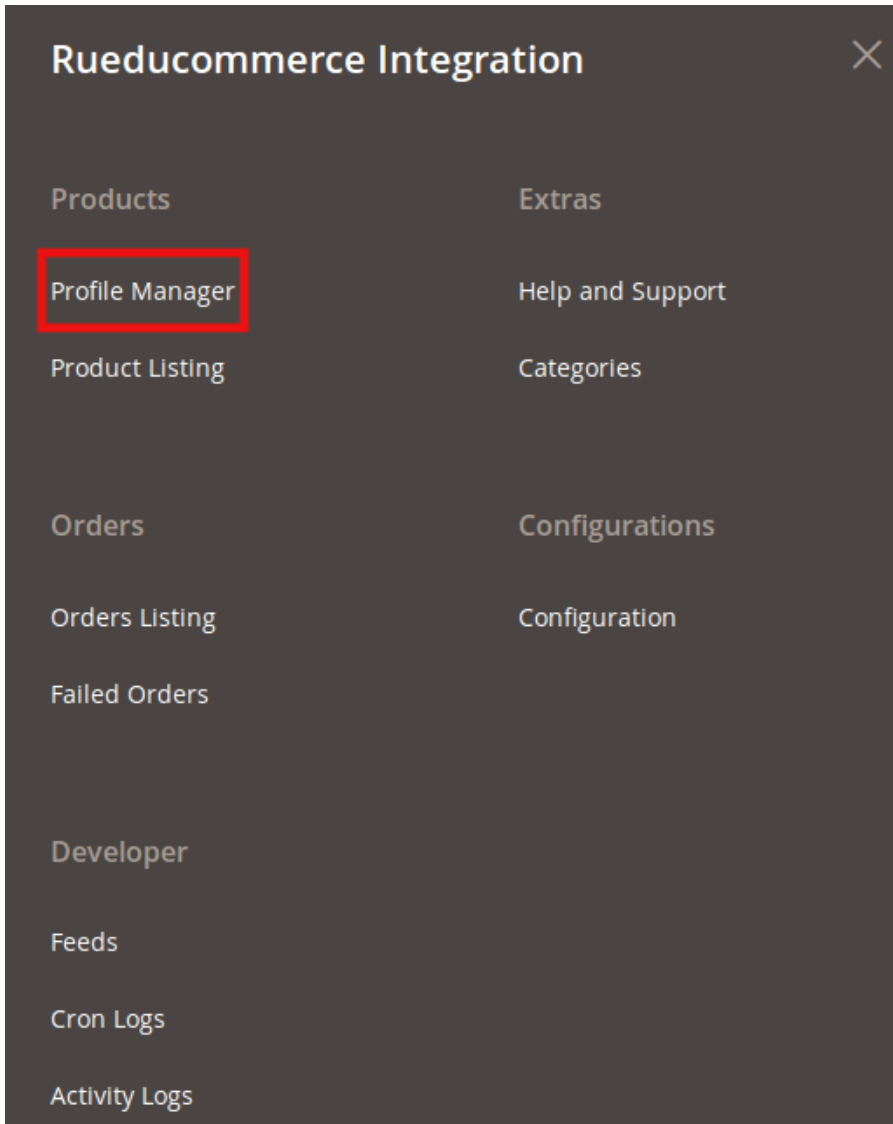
Rueducommerce Integration

Products

Profile Manager

Product Listing

Orders

Orders Listing

Failed Orders

Developer

Feeds

Cron Logs

Activity Logs

Extras

Help and Support

Categories

Configurations

Configuration